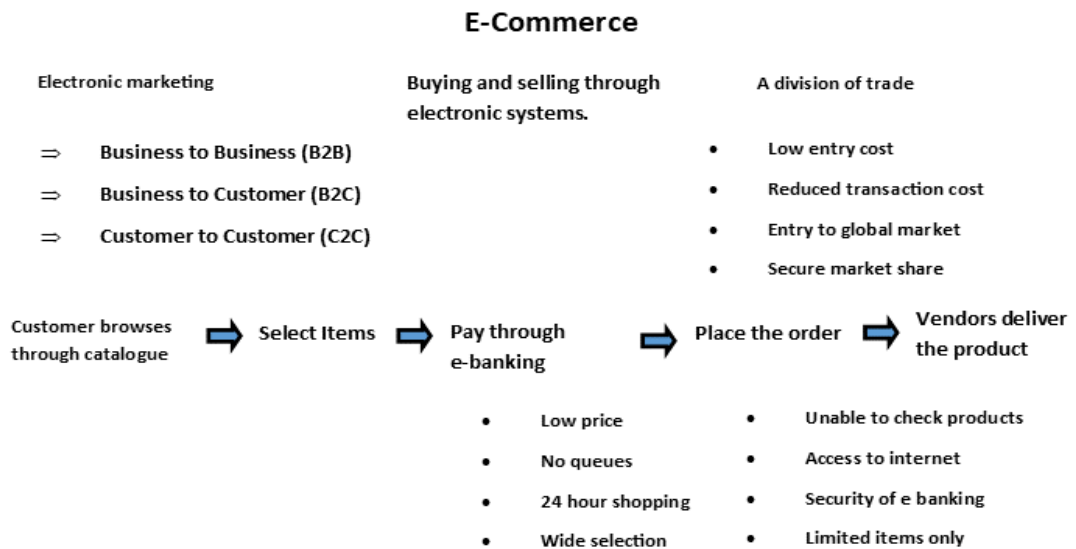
E-Commerce

Electronic marketing

Buying and selling through electronic systems.

A division of trade

⇒ Business to Business (B2B)
⇒ Business to Customer (B2C)
⇒ Customer to Customer (C2C)

• Low entry cost
• Reduced transaction cost
• Entry to global market
• Secure market share

Customer browses through catalogue → Select Items → Pay through e-banking → Place the order → Vendors deliver the product

• Low price
• No queues
• 24 hour shopping
• Wide selection

• Unable to check products
• Access to internet
• Security of e banking
• Limited items only